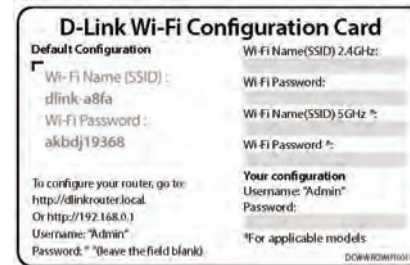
D-Link Wi-Fi Configuration Card

Default Configuration

Wi-Fi Name (SSID) :
dlink-a8fa
Wi-Fi Password :
akbdj19368

To configure your router, go to:
http://dlinkrouter.local.
Or http://192.168.0.1
Username: "Admin"
Password: " "(leave the field blank)

Wi-Fi Name(SSID) 2.4GHz:

Wi-Fi Password:

Wi-Fi Name(SSID) 5GHz *:

Wi-Fi Password *:

Your configuration
Username: "Admin"
Password:

*For applicable models

DCWWRDWIFI00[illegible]